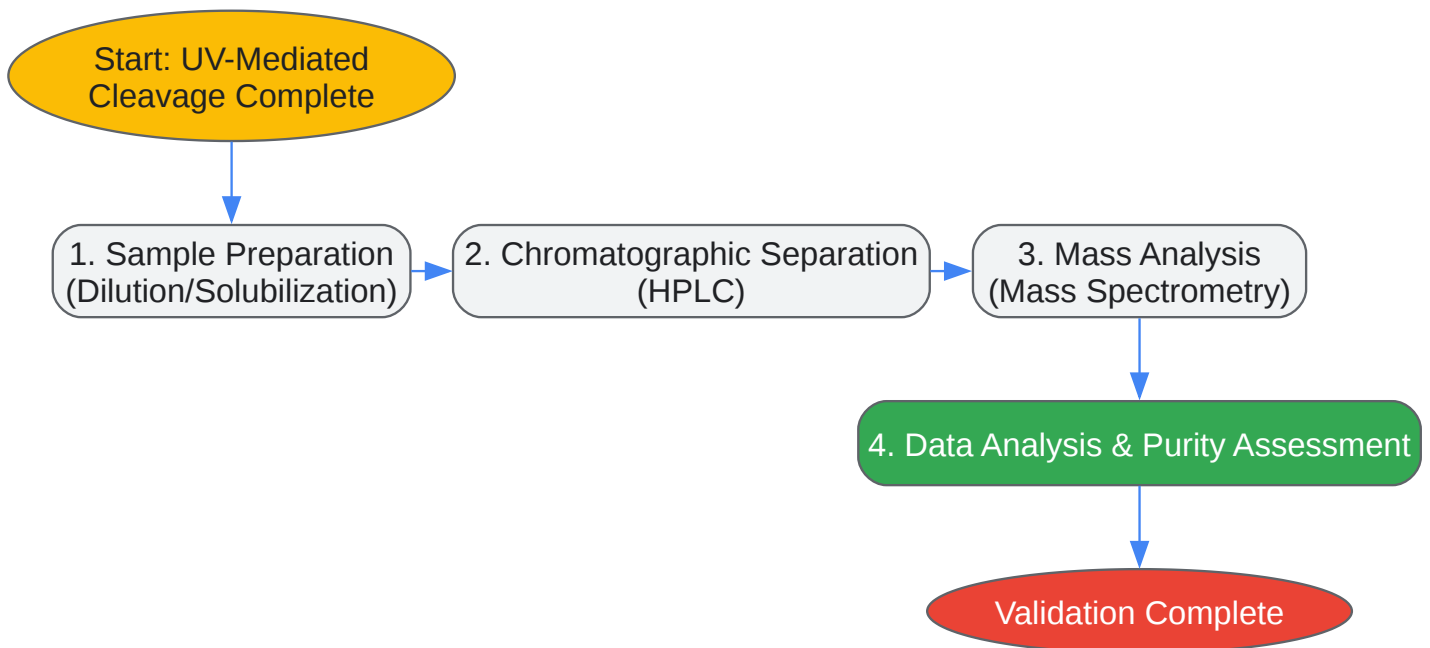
Start: UV-Mediated Cleavage Complete

1. Sample Preparation (Dilution/Solubilization)

2. Chromatographic Separation (HPLC)

3. Mass Analysis (Mass Spectrometry)

4. Data Analysis & Purity Assessment

Validation Complete